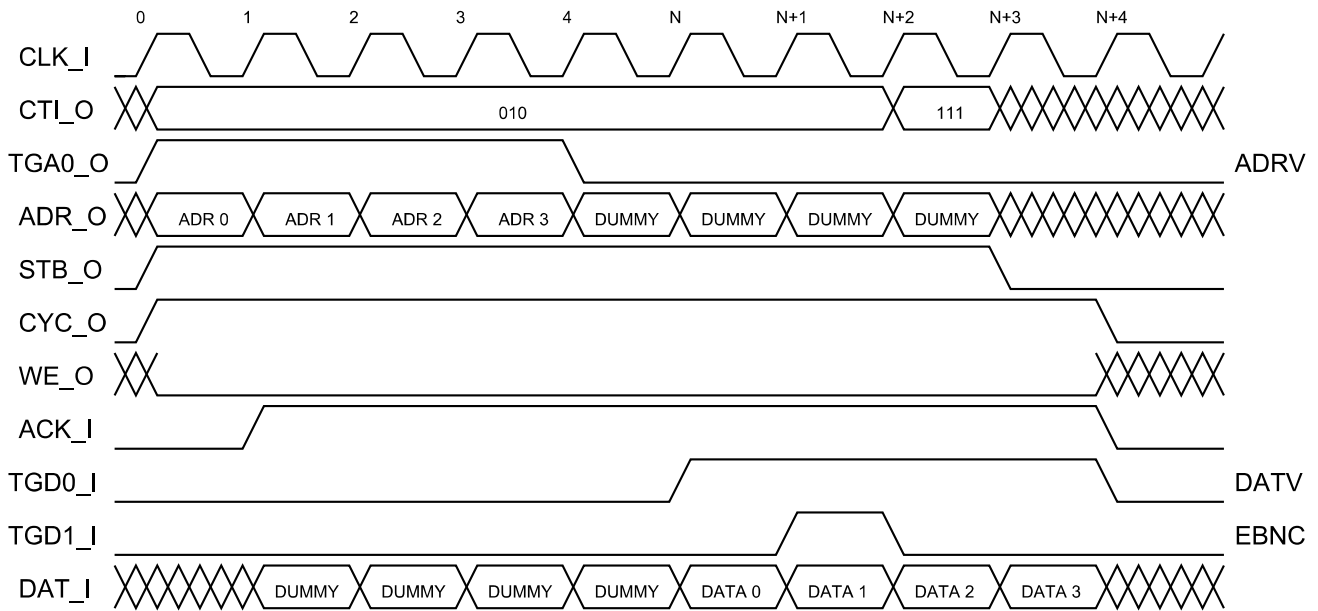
0 1 2 3 4 N N+1 N+2 N+3 N+4

CLK_I

CTI_O 010 111

TGA0_O ADRV

ADR_O ADR 0 ADR 1 ADR 2 ADR 3 DUMMY DUMMY DUMMY DUMMY

STB_O

CYC_O

WE_O

ACK_I

TGD0_I DATV

TGD1_I EBNC

DAT_I DUMMY DUMMY DUMMY DUMMY DATA 0 DATA 1 DATA 2 DATA 3